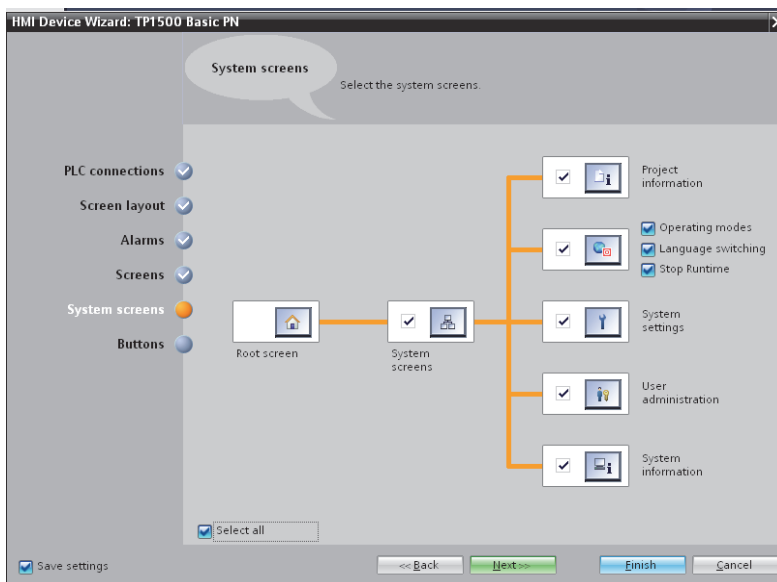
HMI Device Wizard: TP1500 Basic PN

System screens

Select the system screens.

PLC connections

Screen layout

Alarms

Screens

System screens

Buttons

Root screen

System screens

Project information

Operating modes

Language switching

Stop Runtime

System settings

User administration

System information

Select all

Save settings

<< Back

Next >>

Finish

Cancel